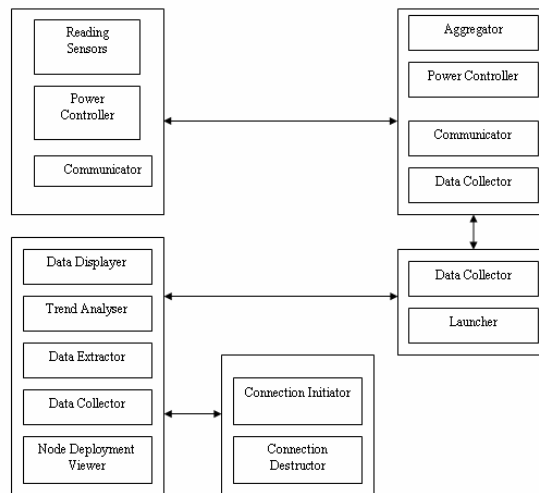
Reading Sensors

Power Controller

Communicator

Aggregator

Power Controller

Communicator

Data Collector

Data Displayer

Trend Analyser

Data Extractor

Data Collector

Node Deployment Viewer

Data Collector

Launcher

Connection Initiator

Connection Destructor